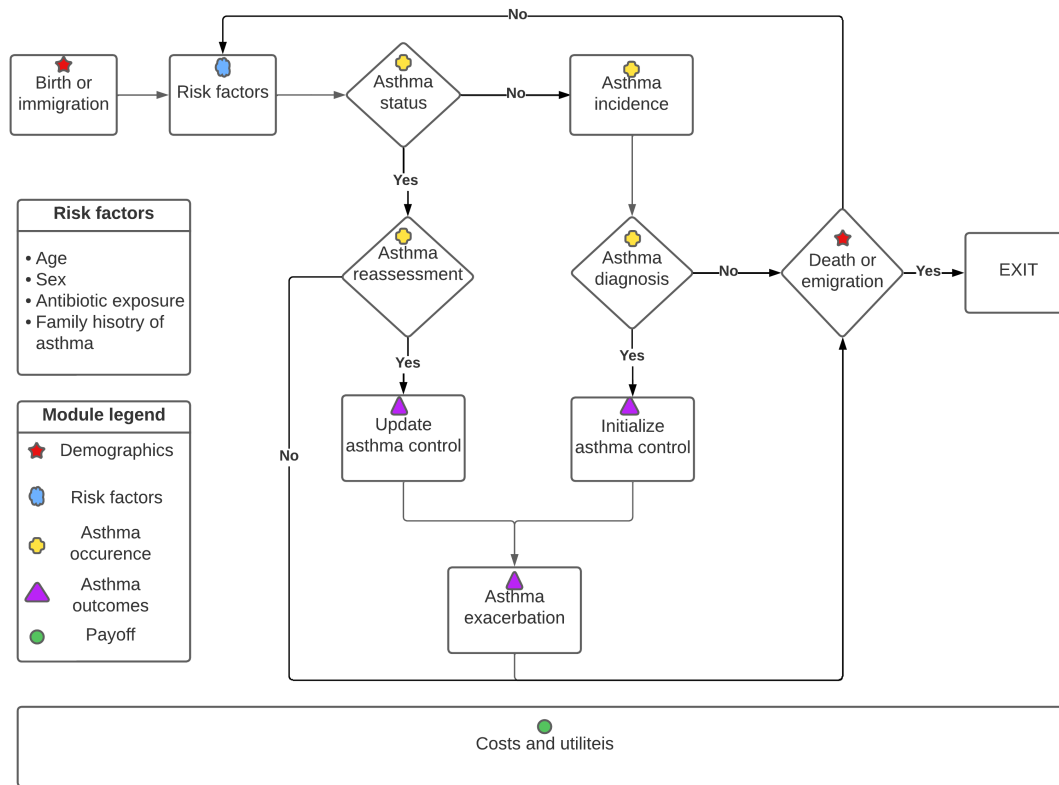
No

Birth or immigration

Risk factors

Asthma status

No

Asthma incidence

Yes

Risk factors
• Age
• Sex
• Antibiotic exposure
• Family hisotry of asthma

Asthma reassessment

Asthma diagnosis

No

Death or emigration

Yes

EXIT

Yes

Yes

Module legend

Demographics

Risk factors

Asthma occurence

Asthma outcomes

Payoff

No

Update asthma control

Initialize asthma control

Asthma exacerbation

Costs and utiliteis